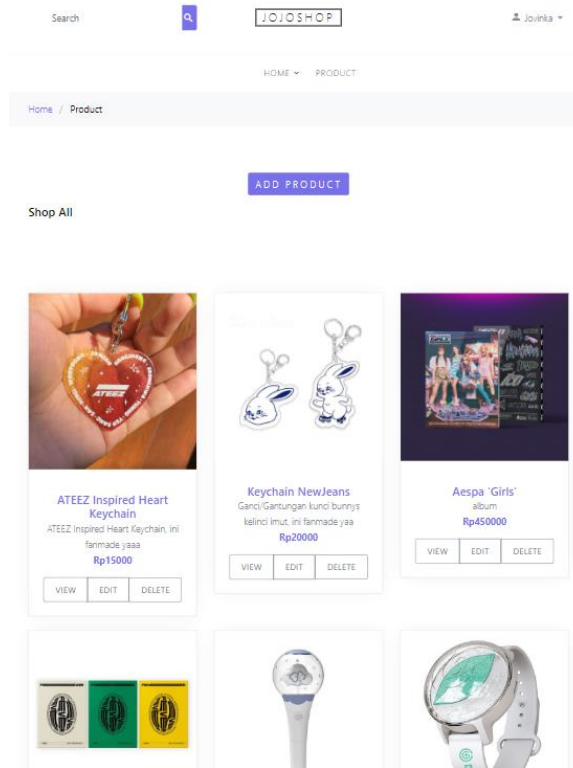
Search

JOJOSHOP

Jovinka

HOME PRODUCT

Home / Product

ADD PRODUCT

Shop All

ATEEZ Inspired Heart Keychain
ATEEZ Inspired Heart Keychain, ini fanmade yaaa
Rp15000
VIEW EDIT DELETE

Keychain NewJeans
Ganci/Gantungan kunci bunnys kelinci imut, ini fanmade yaa
Rp20000
VIEW EDIT DELETE

Aespa 'Girls'
album
Rp450000
VIEW EDIT DELETE